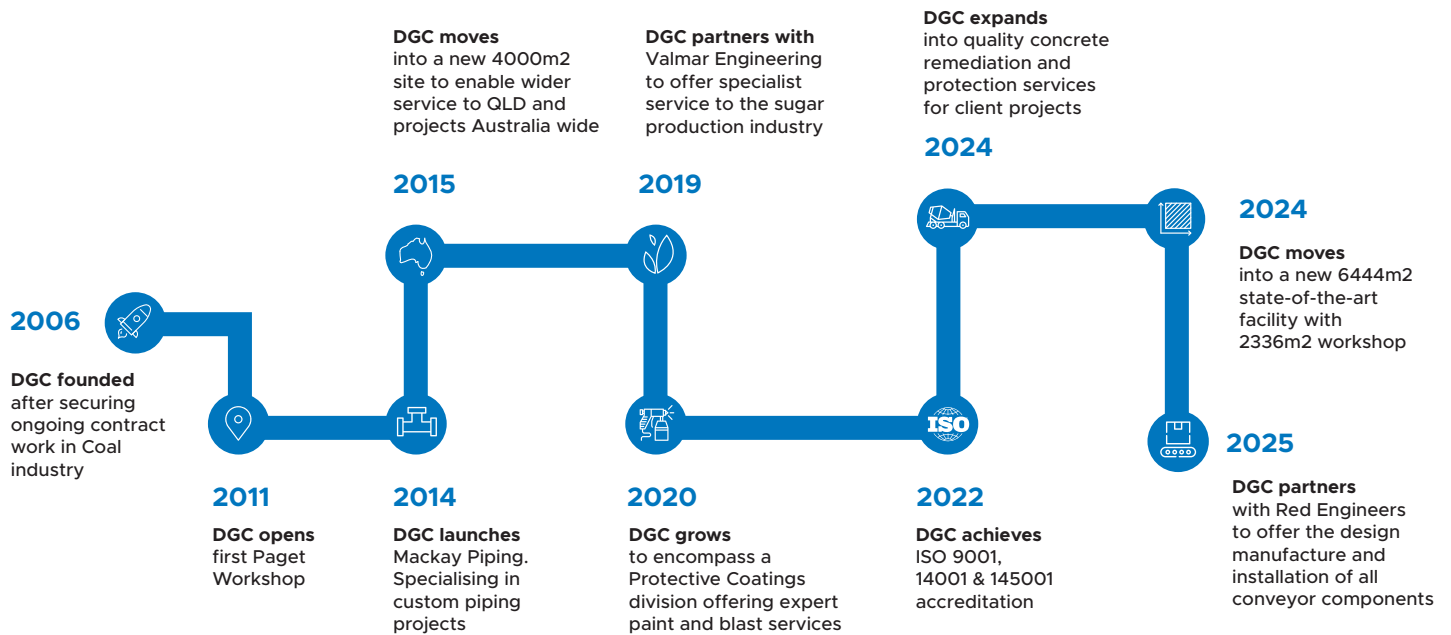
2006

DGC founded after securing ongoing contract work in Coal industry

2011

DGC opens first Paget Workshop

DGC moves into a new 4000m2 site to enable wider service to QLD and projects Australia wide

2015

2014

DGC launches Mackay Piping. Specialising in custom piping projects

DGC partners with Valmar Engineering to offer specialist service to the sugar production industry

2019

2020

DGC grows to encompass a Protective Coatings division offering expert paint and blast services

DGC expands into quality concrete remediation and protection services for client projects

2024

ISO

2022

DGC achieves ISO 9001, 14001 & 145001 accreditation

2024

DGC moves into a new 6444m2 state-of-the-art facility with 2336m2 workshop

2025

DGC partners with Red Engineers to offer the design manufacture and installation of all conveyor components